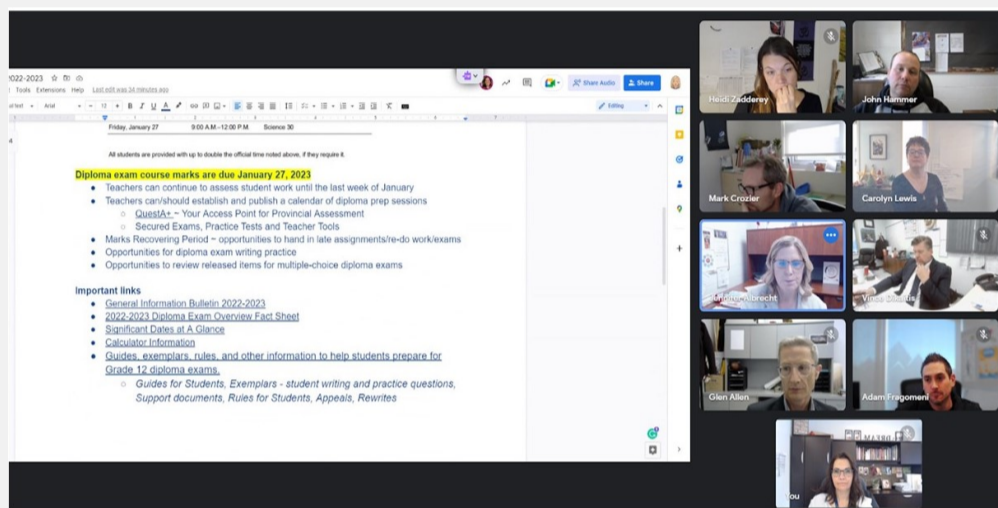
2022-2023
Tools Extensions Help Last edit was 34 minutes ago
Share Audio
Share
Arial
12
Editing

Friday, January 27 9:00 A.M.–12:00 P.M. Science 30

All students are provided with up to double the official time noted above, if they require it.

Diploma exam course marks are due January 27, 2023
- Teachers can continue to assess student work until the last week of January
- Teachers can/should establish and publish a calendar of diploma prep sessions
  - QuestA+ ~ Your Access Point for Provincial Assessment
  - Secured Exams, Practice Tests and Teacher Tools
- Marks Recovering Period ~ opportunities to hand in late assignments/re-do work/exams
- Opportunities for diploma exam writing practice
- Opportunities to review released items for multiple-choice diploma exams

Important links
- General Information Bulletin 2022-2023
- 2022-2023 Diploma Exam Overview Fact Sheet
- Significant Dates at A Glance
- Calculator Information
- Guides, exemplars, rules, and other information to help students prepare for Grade 12 diploma exams.
  - Guides for Students, Exemplars - student writing and practice questions, Support documents, Rules for Students, Appeals, Rewrites

Heidi Zadderey
John Hammer
Mark Crozier
Carolyn Lewis
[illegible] Albrecht
Vince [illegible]
Glen Allen
Adam Fragomeni
You